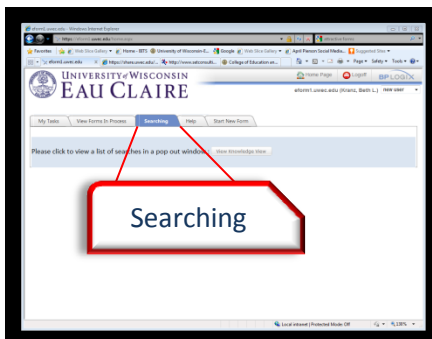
eform1.uwec.edu - Windows Internet Explorer

https://eform1.uwec.edu/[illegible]

Favorites | Web Slice Gallery | Home - BTS | University of Wisconsin-E... | Google | Web Slice Gallery | April Pearson Social Media... | Suggested Sites

eform1.uwec.edu | https://share.uwec.edu/... | http://www.wisconsinalt... | College of Education an...

Page | Safety | Tools

UNIVERSITY of WISCONSIN
EAU CLAIRE

Home Page | Logoff | BPLOGIX

eform1.uwec.edu (Kranz, Beth L.) | new user

My Tasks | View Forms In Process | Searching | Help | Start New Form

Please click to view a list of searches in a pop out window. | View Knowledge View

Searching

Local intranet | Protected Mode: Off | 130%